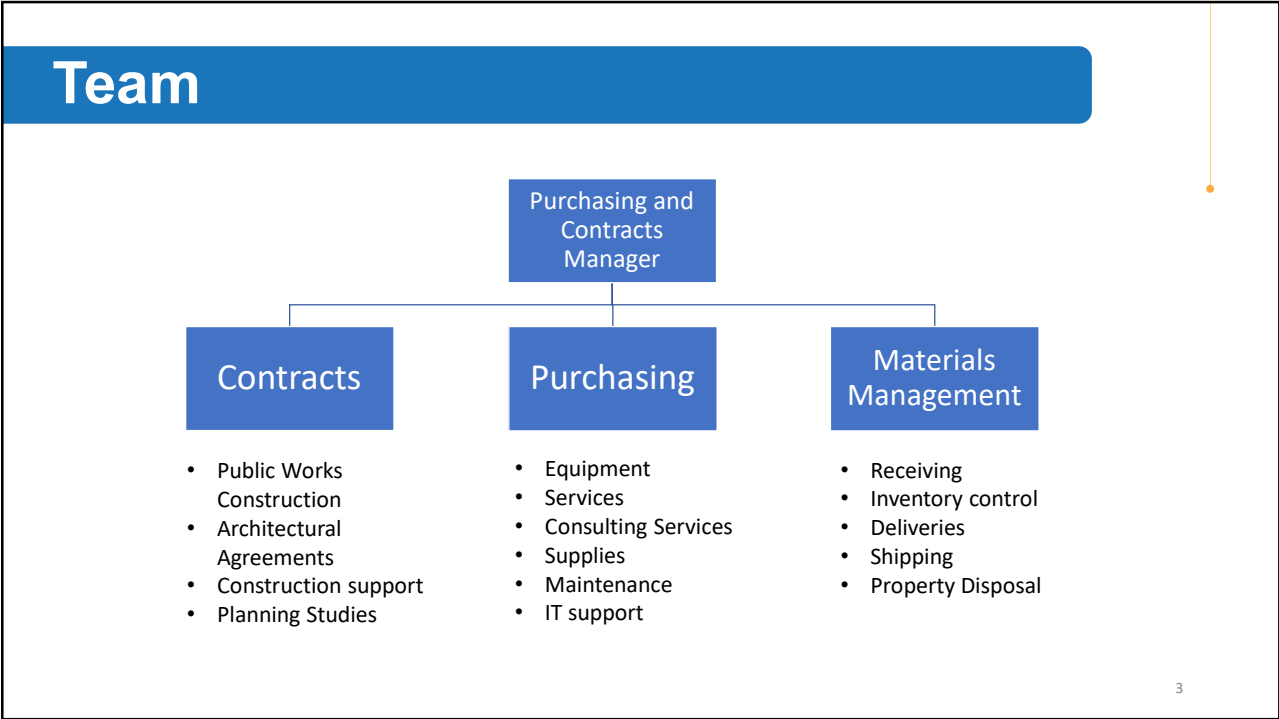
Team

Purchasing and Contracts Manager

Contracts

- Public Works Construction
- Architectural Agreements
- Construction support
- Planning Studies

Purchasing

- Equipment
- Services
- Consulting Services
- Supplies
- Maintenance
- IT support

Materials Management

- Receiving
- Inventory control
- Deliveries
- Shipping
- Property Disposal

3